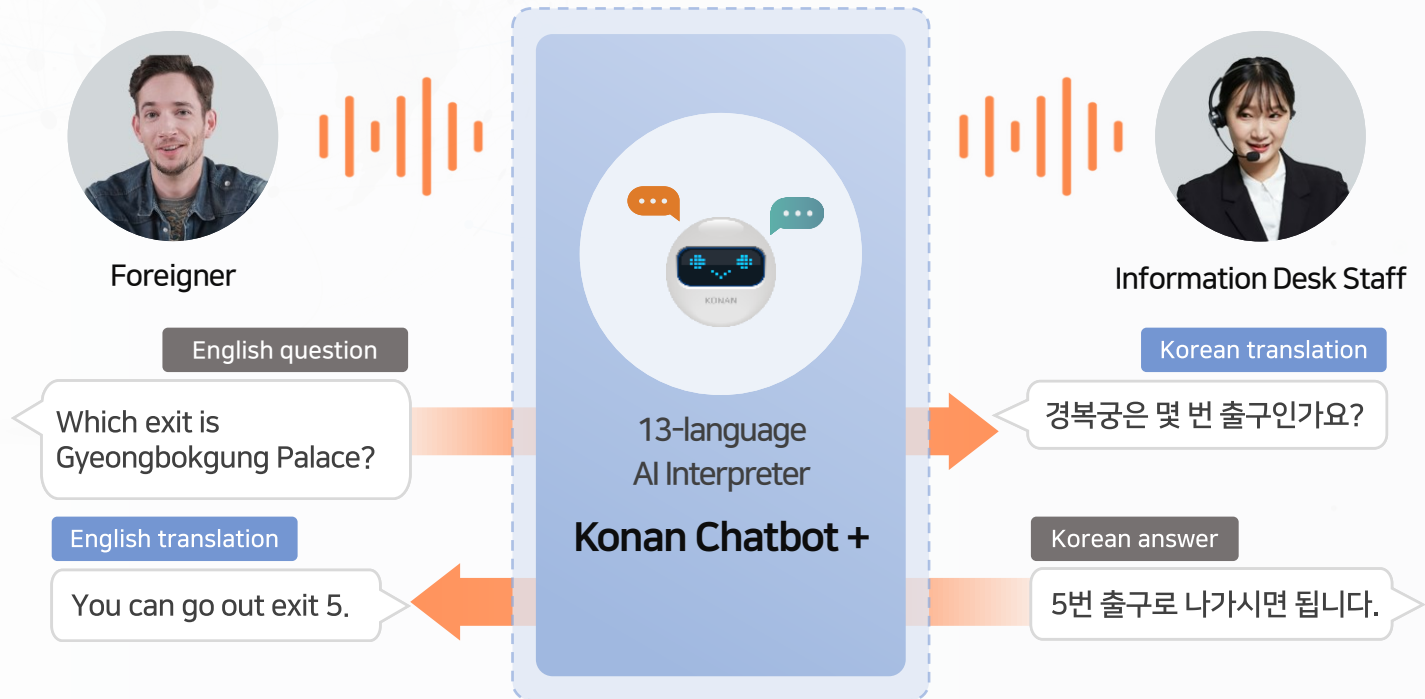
Foreigner

Information Desk Staff

KONAN

English question

Which exit is Gyeongbokgung Palace?

13-language AI Interpreter

Konan Chatbot +

Korean translation

경복궁은 몇 번 출구인가요?

English translation

You can go out exit 5.

Korean answer

5번 출구로 나가시면 됩니다.